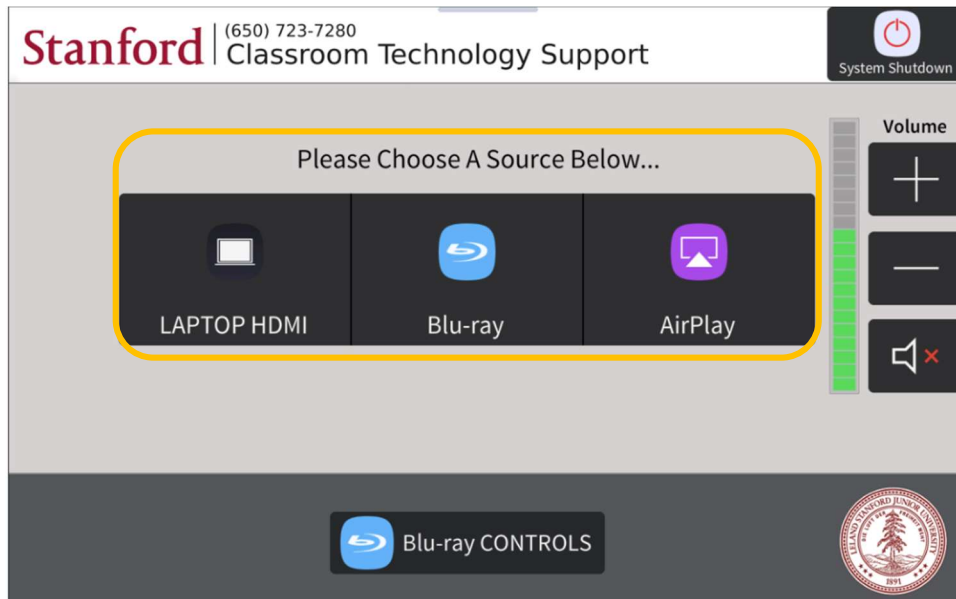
Stanford | (650) 723-7280
Classroom Technology Support

System Shutdown

Volume

Please Choose A Source Below...

LAPTOP HDMI

Blu-ray

AirPlay

Blu-ray CONTROLS

LELAND STANFORD JUNIOR UNIVERSITY
1891